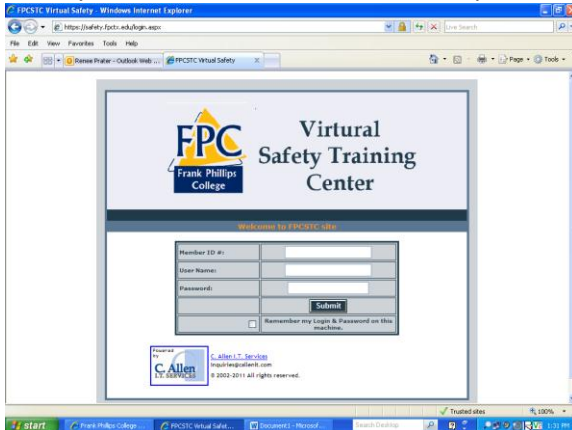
FPCSTC Virtual Safety - Windows Internet Explorer

https://safety.fpctx.edu/login.aspx

Live Search

File Edit View Favorites Tools Help

Renee Prater - Outlook Web ...

FPCSTC Virtual Safety

Page

Tools

FPC

Frank Phillips College

Virtual Safety Training Center

Welcome to FPCSTC site

| Member ID #: | |
|---|---|
| User Name: | |
| Password: | |
| | Submit |
| ☐ | Remember my Login & Password on this machine. |

Powered by

C. Allen I.T. SERVICES

C. Allen I.T. Services

inquiries@callenit.com

© 2002-2011 All rights reserved.

Trusted sites

100%

start

Frank Phillips College ...

FPCSTC Virtual Safet...

Document1 - Microsof...

Search Desktop

1:31 PM